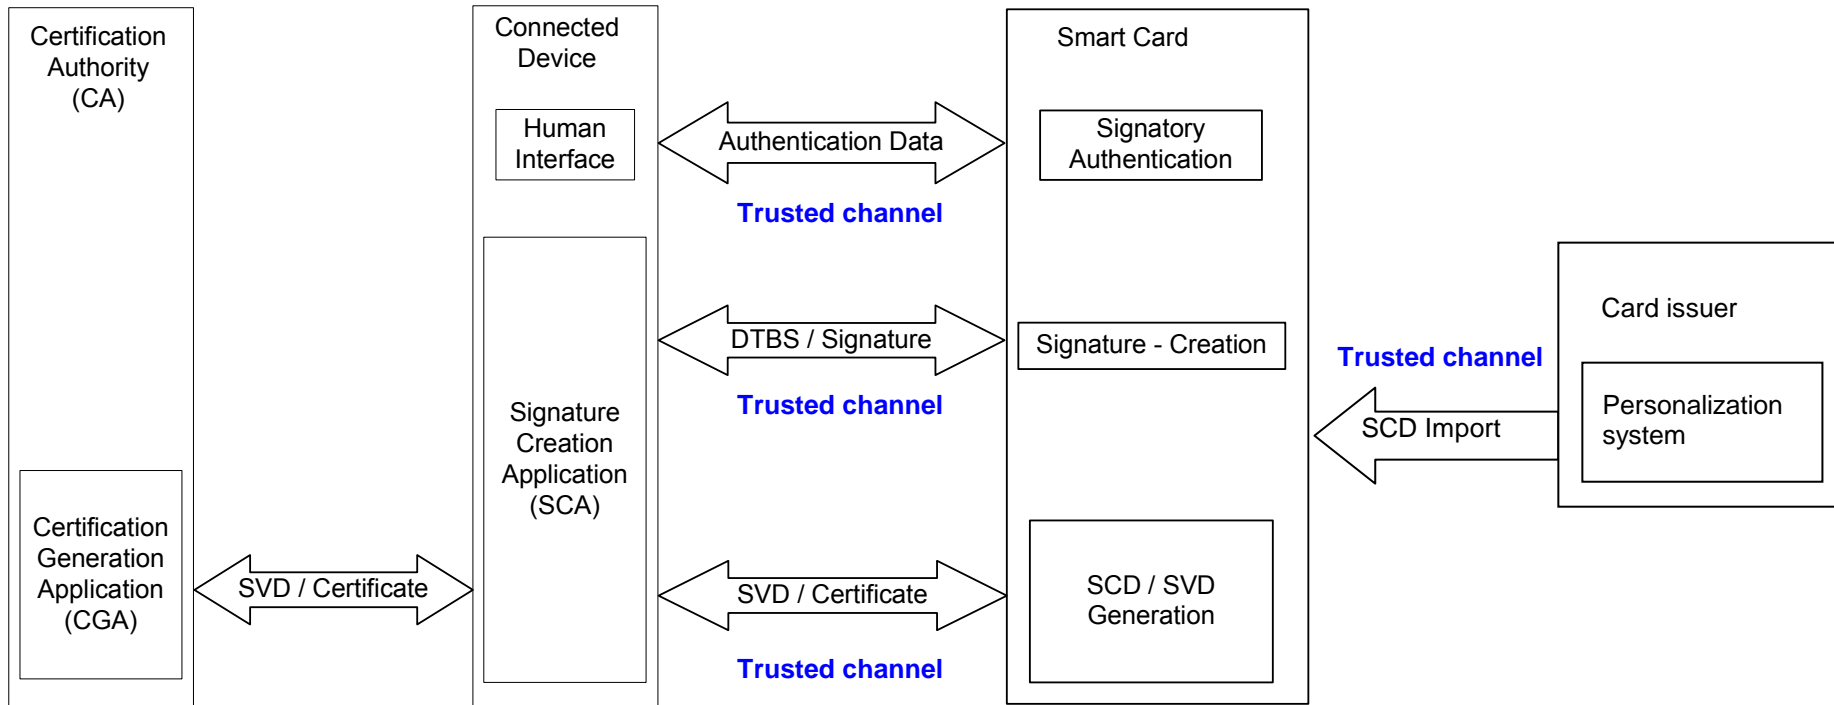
Certification Authority (CA)

Certification Generation Application (CGA)

SVD / Certificate

Connected Device

Human Interface

Signature Creation Application (SCA)

Authentication Data

Trusted channel

DTBS / Signature

Trusted channel

SVD / Certificate

Trusted channel

Smart Card

Signatory Authentication

Signature - Creation

SCD / SVD Generation

Trusted channel

SCD Import

Card issuer

Personalization system